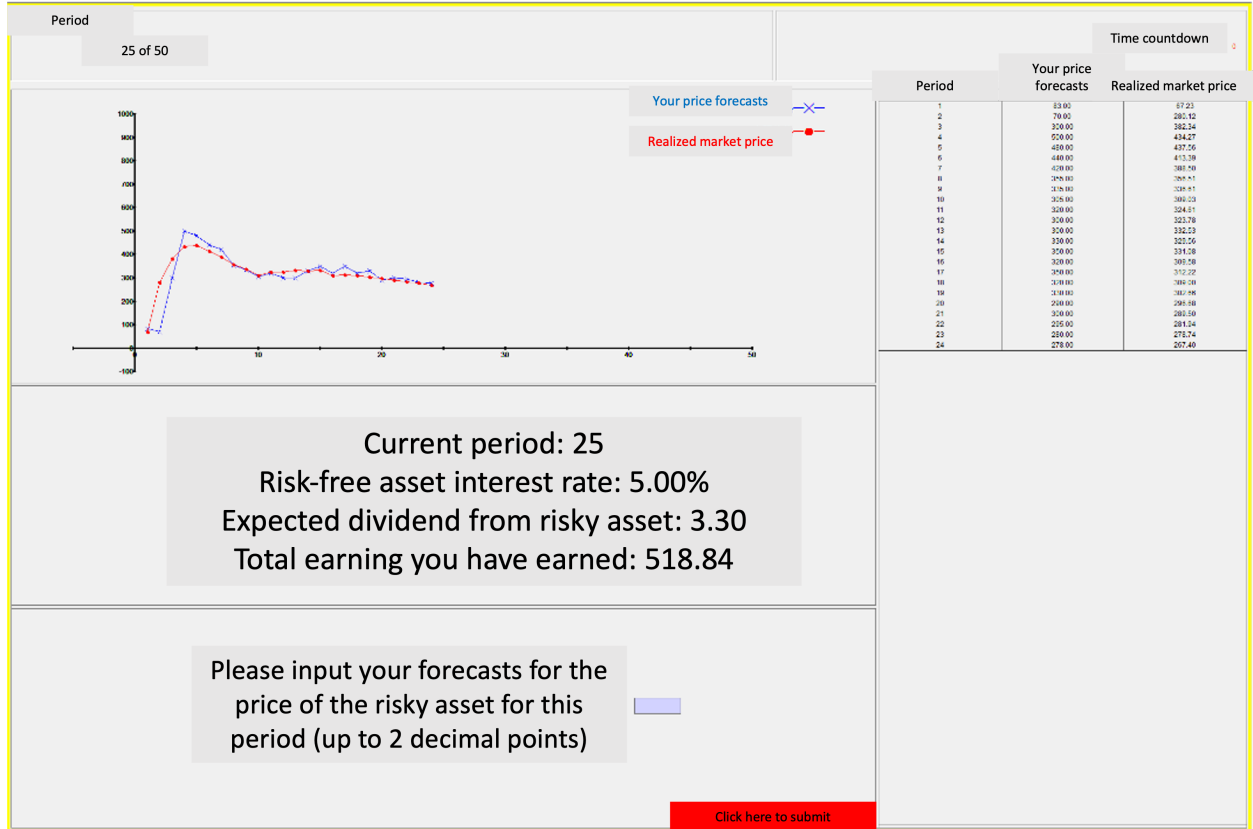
Period

25 of 50

Time countdown

0

Your price forecasts

Realized market price

1000
900
800
700
600
500
400
300
200
100
0
-100

10 20 30 40 50

| Period | Your price forecasts | Realized market price |
|---|---|---|
| 1 | 83.00 | 67.23 |
| 2 | 70.00 | 280.12 |
| 3 | 300.00 | 382.34 |
| 4 | 500.00 | 434.27 |
| 5 | 480.00 | 437.56 |
| 6 | 440.00 | 413.39 |
| 7 | 420.00 | 388.50 |
| 8 | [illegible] | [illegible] |
| 9 | 335.00 | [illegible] |
| 10 | 305.00 | 308.23 |
| 11 | 320.00 | 324.81 |
| 12 | 300.00 | 323.78 |
| 13 | 300.00 | 332.53 |
| 14 | 330.00 | 320.56 |
| 15 | 350.00 | 331.28 |
| 16 | 320.00 | 308.58 |
| 17 | 350.00 | 312.22 |
| 18 | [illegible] | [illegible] |
| 19 | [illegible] | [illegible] |
| 20 | 290.00 | 295.98 |
| 21 | 300.00 | 283.50 |
| 22 | 295.00 | 281.24 |
| 23 | 280.00 | 278.74 |
| 24 | 278.00 | 267.40 |

Current period: 25
Risk-free asset interest rate: 5.00%
Expected dividend from risky asset: 3.30
Total earning you have earned: 518.84

Please input your forecasts for the price of the risky asset for this period (up to 2 decimal points)

Click here to submit